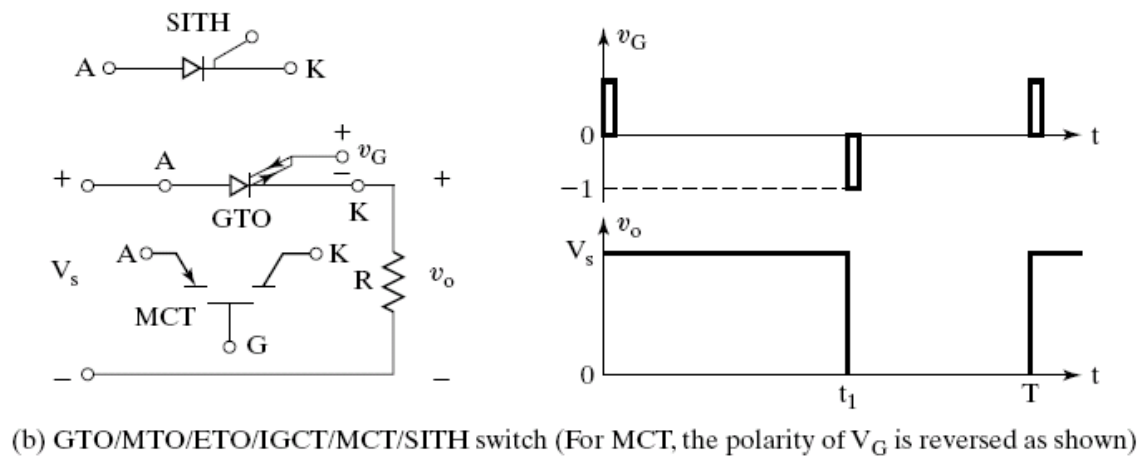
SITH

A

K

+

A

$v_G$

–

+

GTO

K

A

K

$V_s$

R

$v_o$

MCT

G

–

–

$v_G$

0

t

–1

$v_o$

$V_s$

0

$t_1$

T

t

(b) GTO/MTO/ETO/IGCT/MCT/SITH switch (For MCT, the polarity of $V_G$ is reversed as shown)